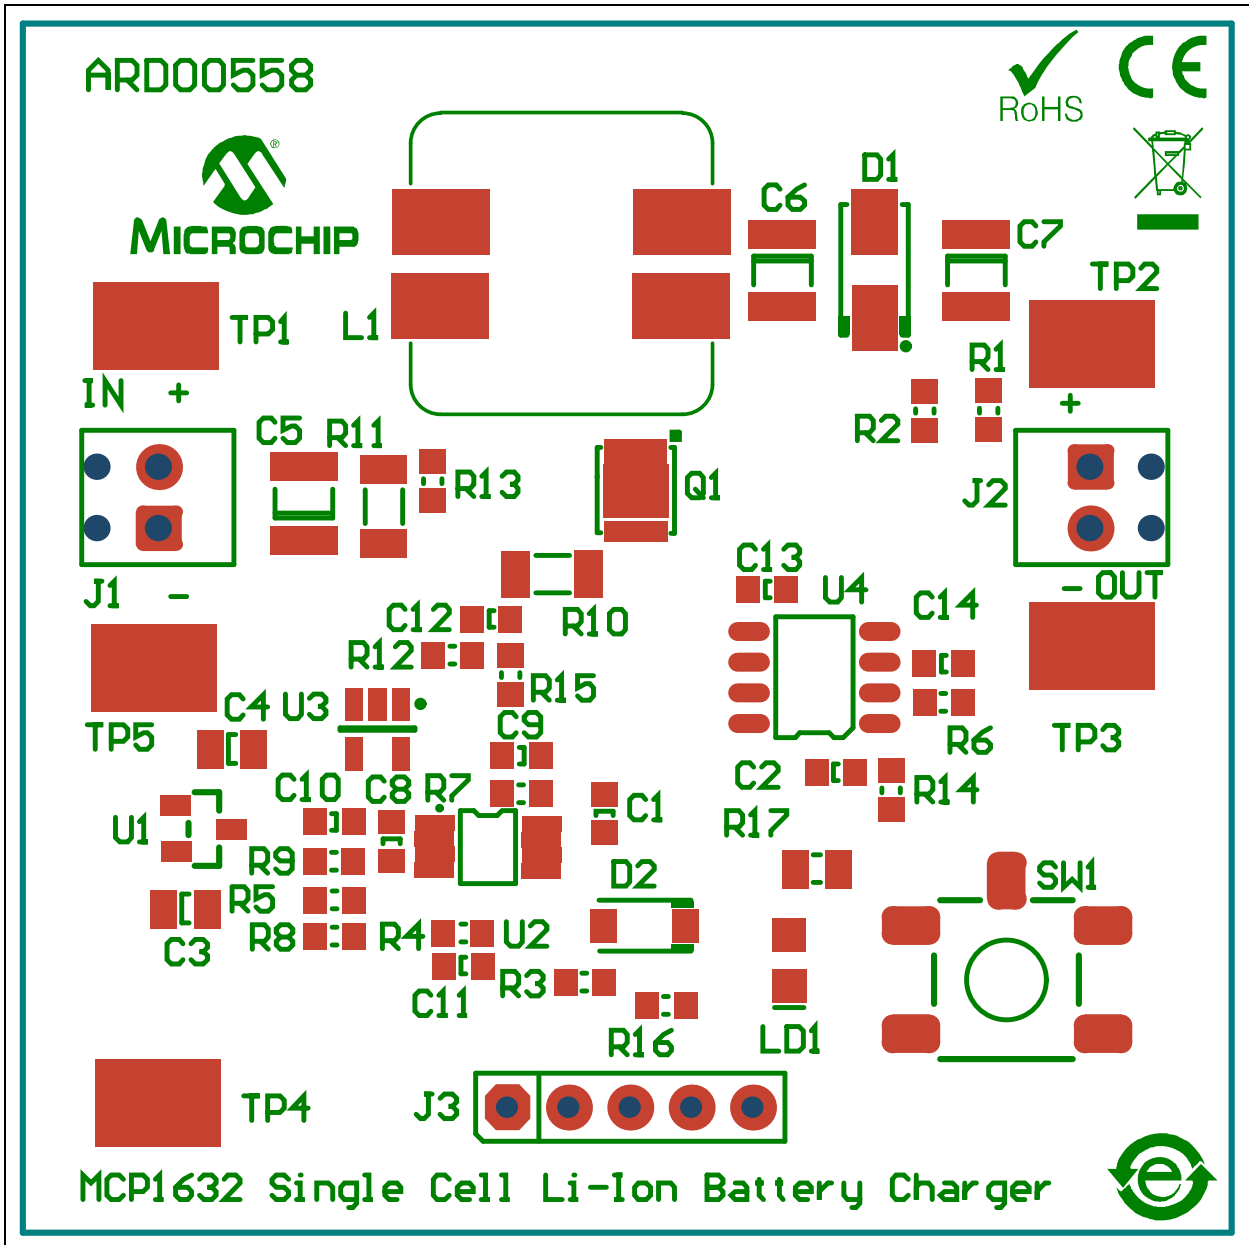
ARD00558

RoHS

CE

MICROCHIP

C6 D1 C7

TP1 L1

TP2

IN +

R1

R2

C5 R11 R13 Q1

J2

+

J1 -

C13 U4

- OUT

C12 R10

C14

R12

R15

TP5

C4 U3

C9

R6

TP3

C10 C8 R7

C2

R14

C1

R17

U1

R9

D2

SW1

R5

C3

R8 R4 U2

R3

C11

R16

LD1

TP4

J3

MCP1632 Single Cell Li-Ion Battery Charger